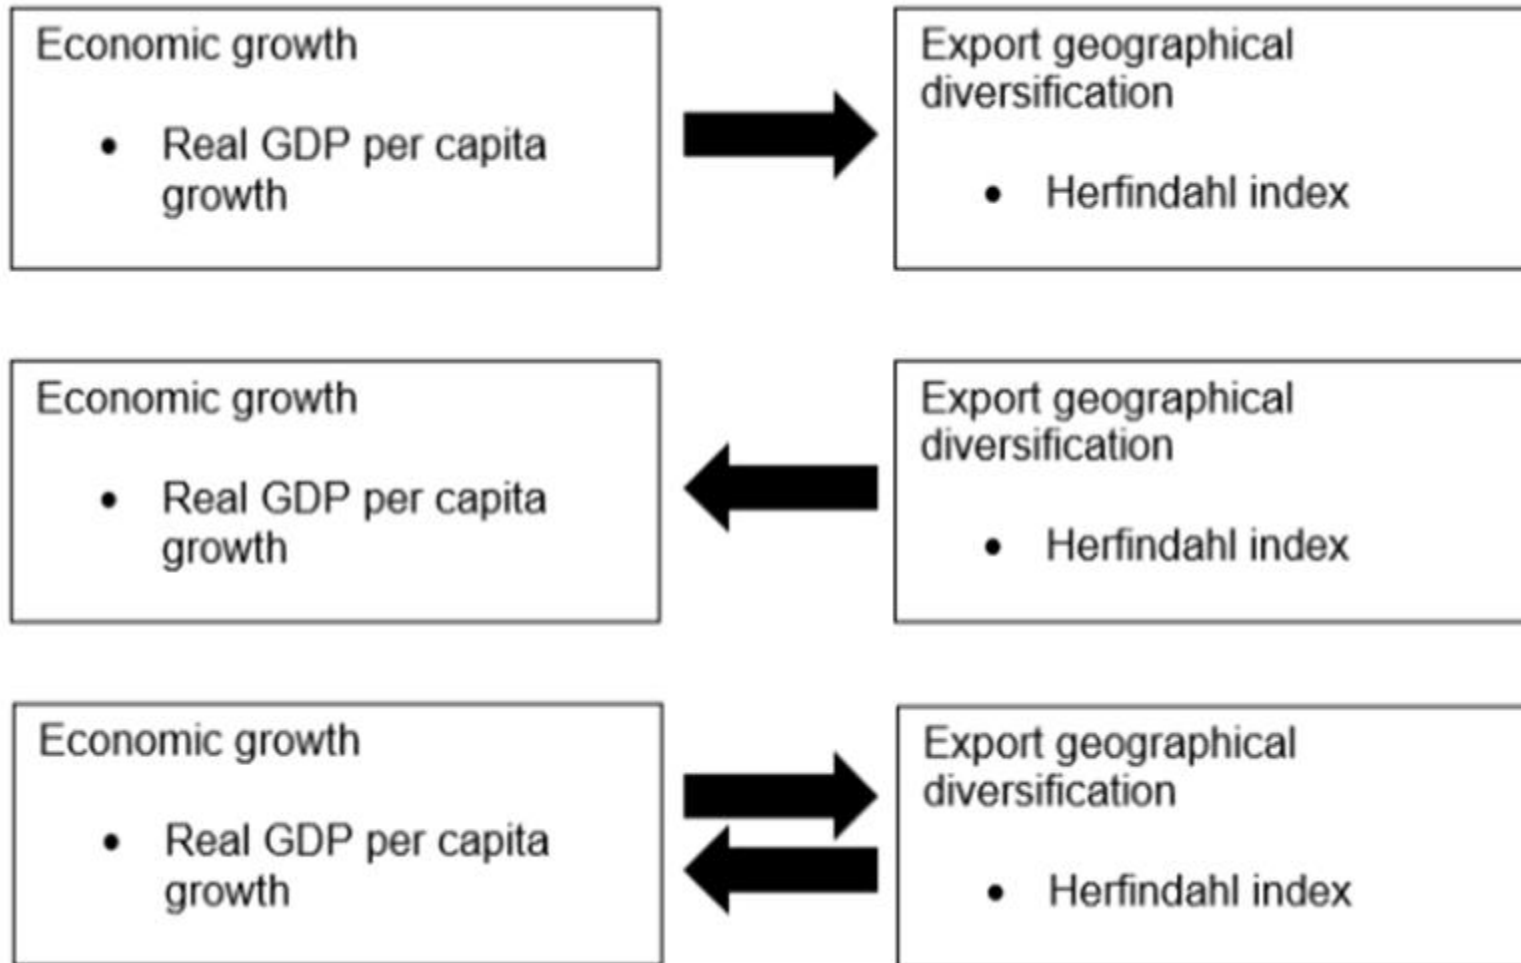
Economic growth

• Real GDP per capita growth

Export geographical diversification

• Herfindahl index

Economic growth

• Real GDP per capita growth

Export geographical diversification

• Herfindahl index

Economic growth

• Real GDP per capita growth

Export geographical diversification

• Herfindahl index